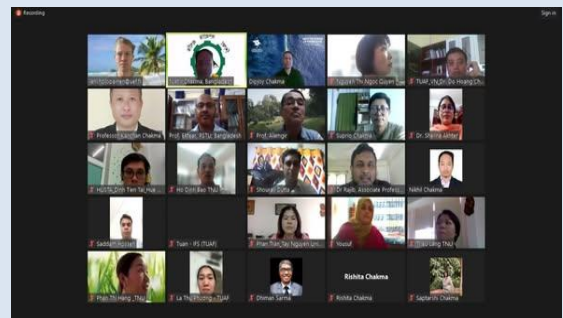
Recording

Sign in

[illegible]

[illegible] Sharma, Bangladesh

Dipjoy Chakma

Nguyen Thi Ngoc Quyen

TUAF_VN_Dr. Do Hoang Ch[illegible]

Professor Kanchan Chakma

Prof. Iftikar_RSTU, Bangladesh

Prof. Alamgir

Saprio Chakma

Dr. Sharna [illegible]

HUSTA_Dinh Tien Tai, Hue

Ho Dinh Bao Thu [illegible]

Shoutan Dutta

Dr Rasfic Associate Profes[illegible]

Nikhil Chakma

Sabbir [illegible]

Tuan - IPS (TUAF)

Phan Tran Tai Nguyen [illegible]

Yousuf

Truong Lang Thu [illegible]

Phan Thi Hang _Thu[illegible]

La Thu Phuong - TUAF

Dhiman Sarma

Rishita Chakma

Rishita Chakma

Saptarshi Chakma